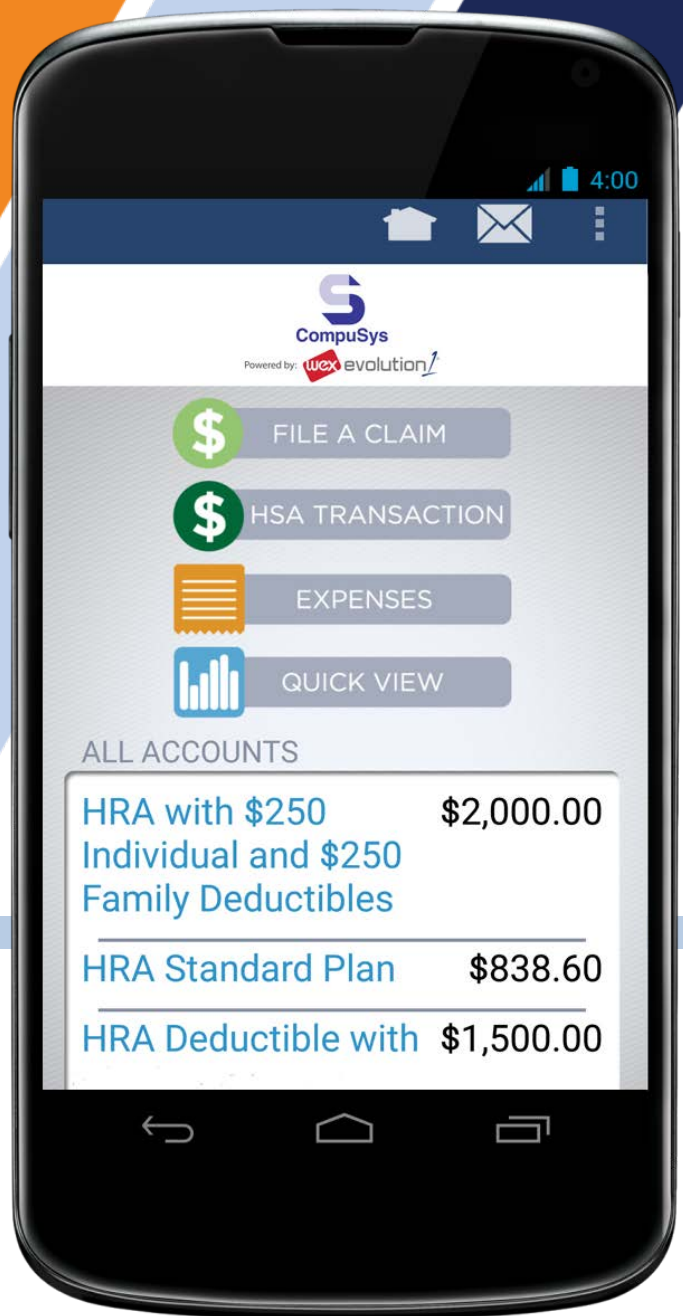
4:00

CompuSys
Powered by: wex evolution1

$ FILE A CLAIM

$ HSA TRANSACTION

EXPENSES

QUICK VIEW

ALL ACCOUNTS

| | |
|---|---|
| HRA with \$250 Individual and \$250 Family Deductibles | \$2,000.00 |
| HRA Standard Plan | \$838.60 |
| HRA Deductible with | \$1,500.00 |